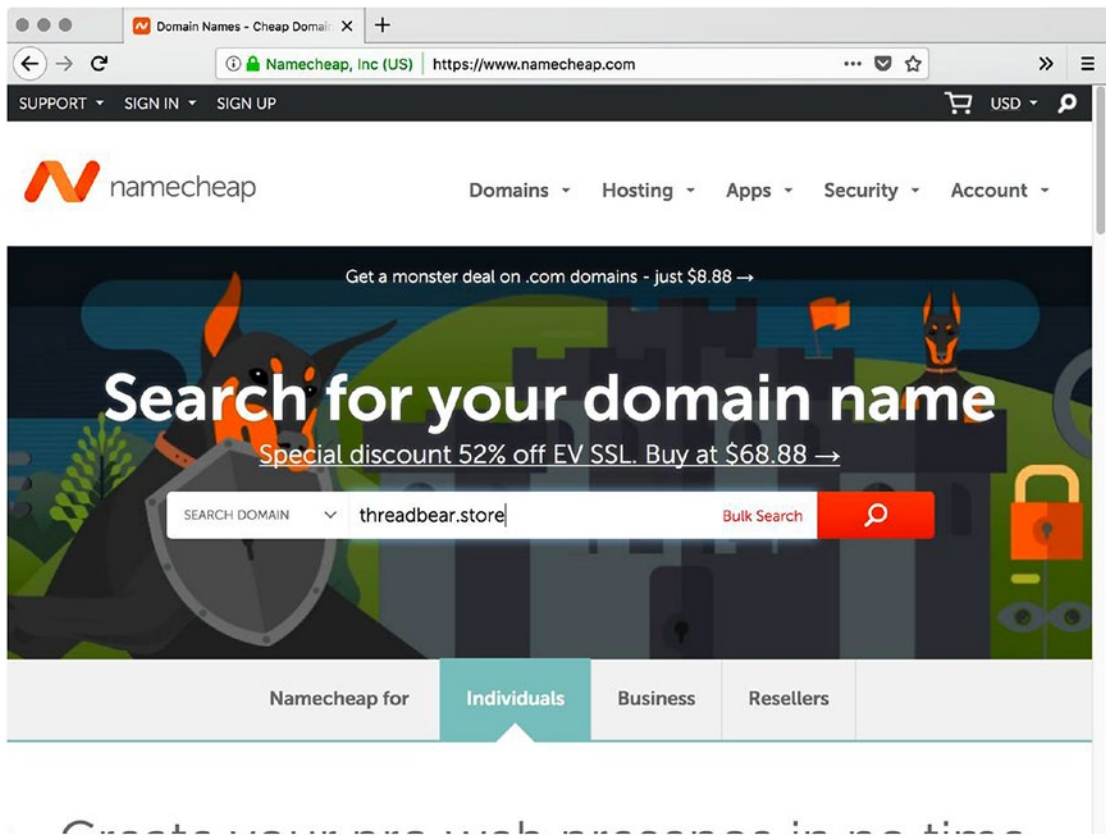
Domain Names - Cheap Domain

Namecheap, Inc (US) https://www.namecheap.com

SUPPORT SIGN IN SIGN UP USD

namecheap

Domains Hosting Apps Security Account

Get a monster deal on .com domains - just $8.88 →

Search for your domain name

Special discount 52% off EV SSL. Buy at $68.88 →

SEARCH DOMAIN threadbear.store Bulk Search

Namecheap for Individuals Business Resellers

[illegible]